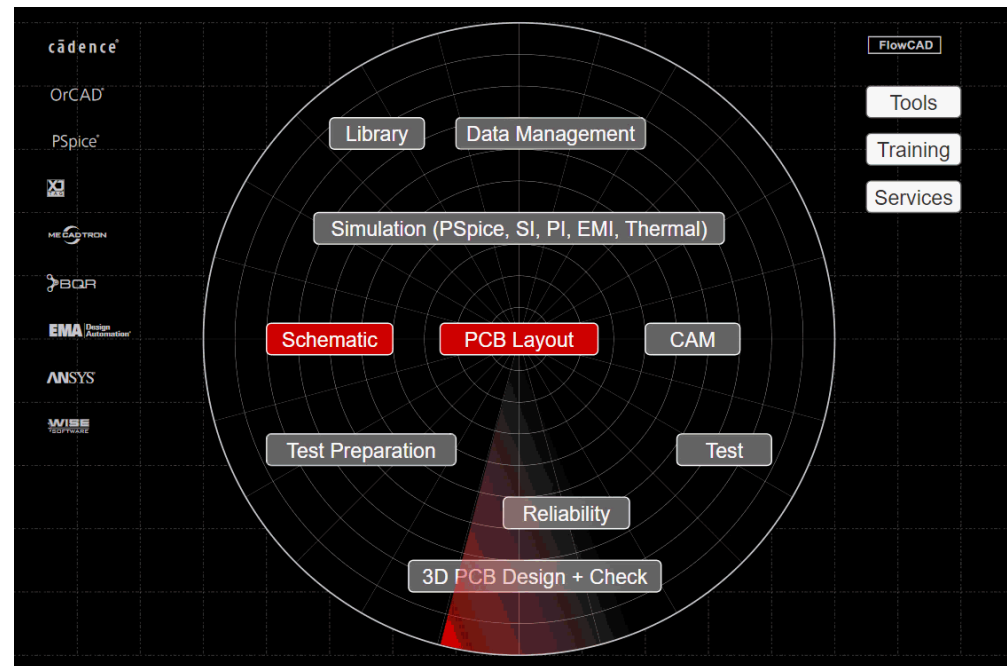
cādence
OrCAD
PSpice
MECADTRON
BQR
EMA Design Automation
ANSYS
WISE SOFTWARE

FlowCAD
Tools
Training
Services

Library
Data Management
Simulation (PSpice, SI, PI, EMI, Thermal)
Schematic
PCB Layout
CAM
Test Preparation
Test
Reliability
3D PCB Design + Check